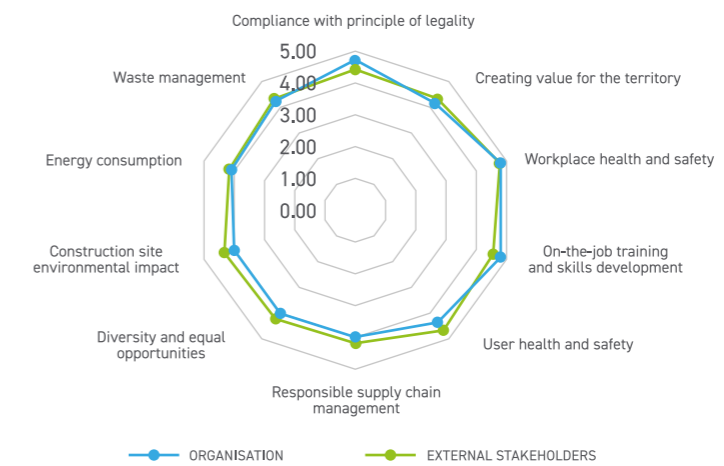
Compliance with principle of legality

5.00
4.00
3.00
2.00
1.00
0.00

Creating value for the territory

Workplace health and safety

On-the-job training and skills development

User health and safety

Responsible supply chain management

Diversity and equal opportunities

Construction site environmental impact

Energy consumption

Waste management

ORGANISATION

EXTERNAL STAKEHOLDERS